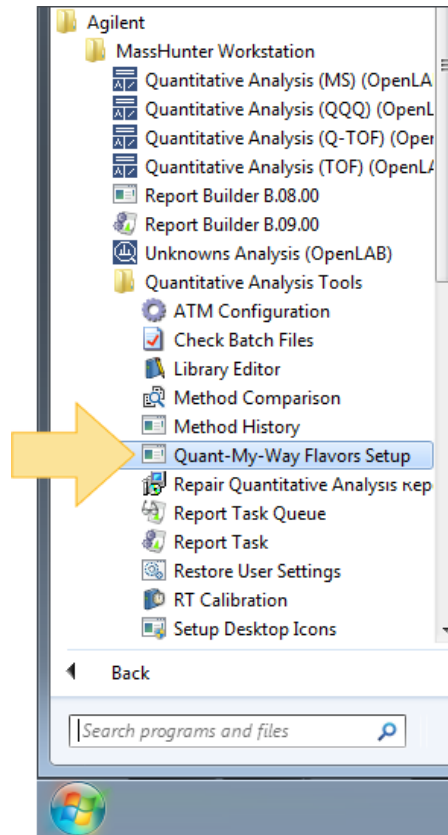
Agilent
MassHunter Workstation
Quantitative Analysis (MS) (OpenLA
Quantitative Analysis (QQQ) (OpenL
Quantitative Analysis (Q-TOF) (Oper
Quantitative Analysis (TOF) (OpenL
Report Builder B.08.00
Report Builder B.09.00
Unknowns Analysis (OpenLAB)
Quantitative Analysis Tools
ATM Configuration
Check Batch Files
Library Editor
Method Comparison
Method History
Quant-My-Way Flavors Setup
Repair Quantitative Analysis Rep
Report Task Queue
Report Task
Restore User Settings
RT Calibration
Setup Desktop Icons
Back
Search programs and files